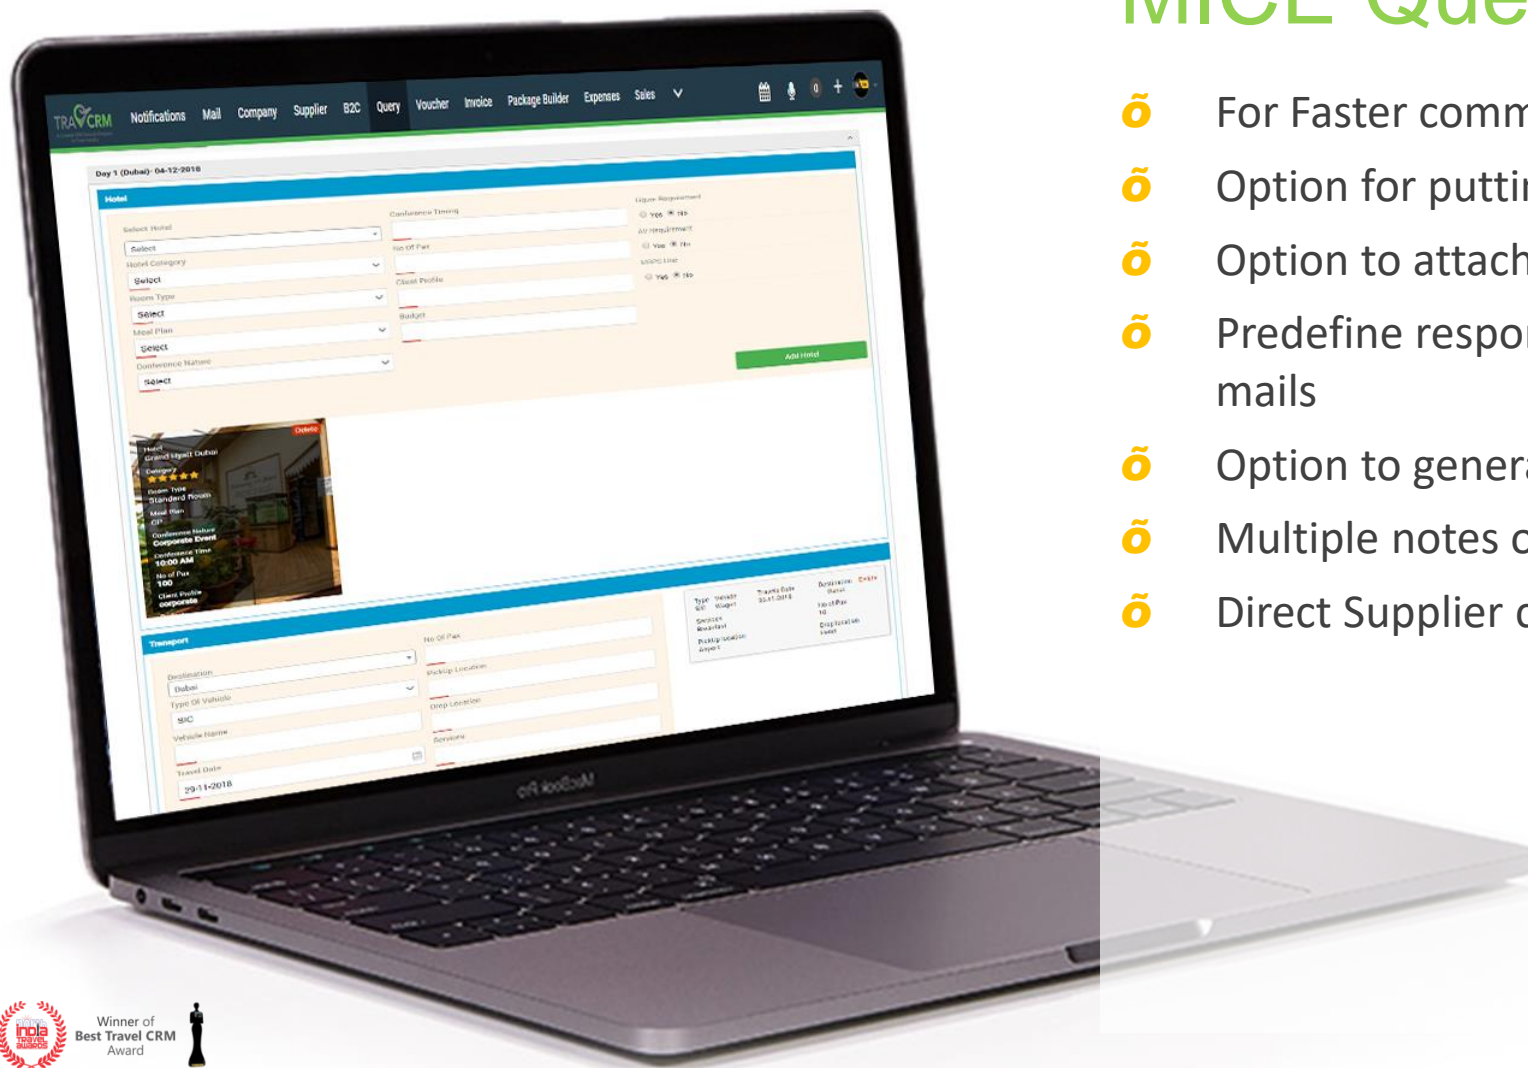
MICE Que

õ For Faster comm

õ Option for puttin

õ Option to attach

õ Predefine respon mails

õ Option to genera

õ Multiple notes o

õ Direct Supplier c

TRAVCRM Notifications Mail Company Supplier B2C Query Voucher Invoice Package Builder Expenses Sales

Day 1 (Dubai)- 04-12-2018

Hotel

Select Hotel
Select
Hotel Category
Select
Room Type
Select
Meal Plan
Select
Conference Nature
Select

Conference Timing
No Of Pax
Client Profile
Budget

Liquor Requirement
Yes No
AV Requirement
Yes No
VIP Line
Yes No

Add Hotel

Delete
Hotel
Grand Hyatt Dubai
Category
Room Type
Standard Room
Meal Plan
CP
Conference Nature
Corporate Event
Conference Time
10:00 AM
No of Pax
100
Client Profile
corporate

Transport

Destination
Dubai
Type Of Vehicle
SIC
Vehicle Name
Travel Date
29-11-2018

No Of Pax
Pickup Location
Drop Location
Services

MacBook Pro

Winner of
Best Travel CRM
Award